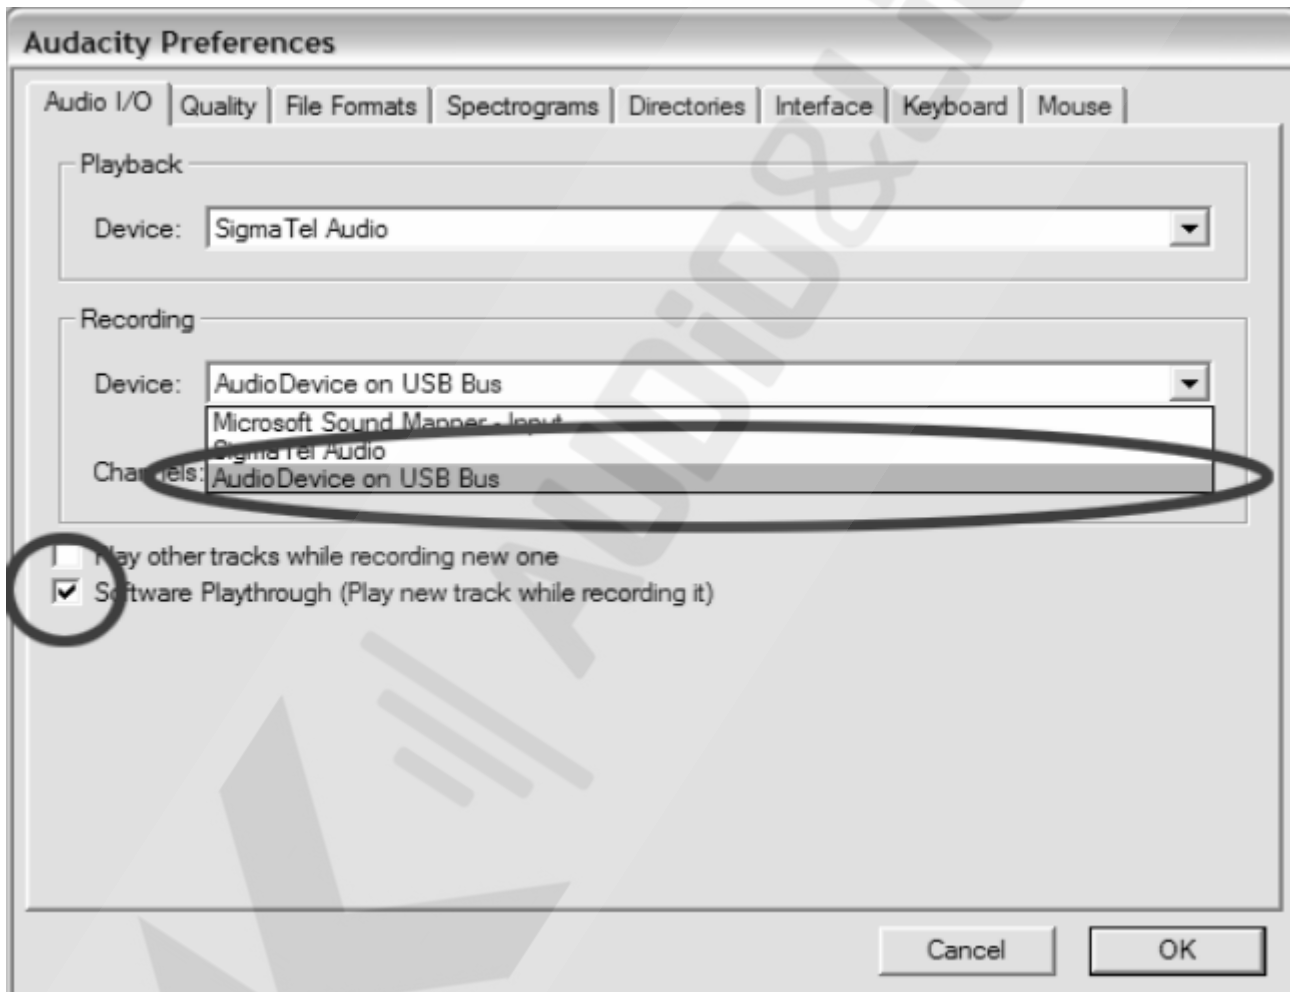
Audacity Preferences

Audio I/O | Quality | File Formats | Spectrograms | Directories | Interface | Keyboard | Mouse

Playback

Device: SigmaTel Audio

Recording

Device: AudioDevice on USB Bus

Microsoft Sound Mapper - Input
SigmaTel Audio
AudioDevice on USB Bus

Cha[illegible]els:

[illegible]ay other tracks while recording new one

S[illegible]ftware Playthrough (Play new track while recording it)

Cancel

OK